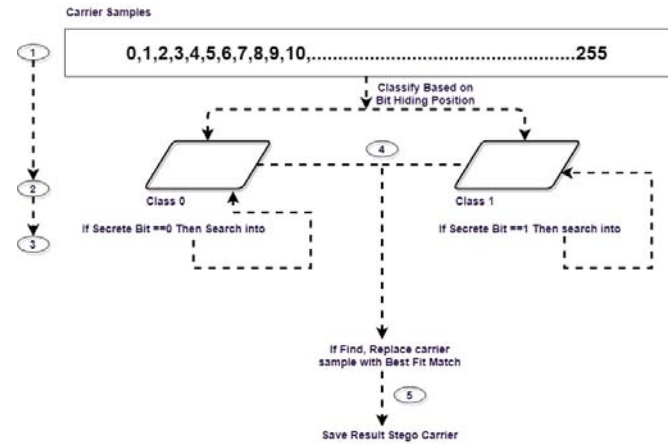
Carrier Samples

1

0,1,2,3,4,5,6,7,8,9,10,...............................................255

Classify Based on Bit Hiding Position

4

2

Class 0

Class 1

3

If Secrete Bit ==0 Then Search into

If Secrete Bit ==1 Then search into

If Find, Replace carrier sample with Best Fit Match

5

Save Result Stego Carrier